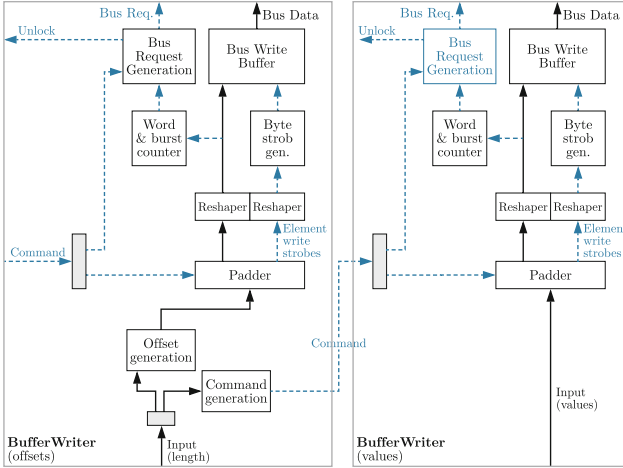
Bus Req.
Bus Data
Unlock
Bus Request Generation
Bus Write Buffer
Word & burst counter
Byte strob gen.
Reshaper
Reshaper
Element write strobes
Command
Padder
Offset generation
Command generation
Input (length)
BufferWriter (offsets)

Command

Bus Req.
Bus Data
Unlock
Bus Request Generation
Bus Write Buffer
Word & burst counter
Byte strob gen.
Reshaper
Reshaper
Elemen write strobes
Padder
Input (values)
BufferWriter (values)